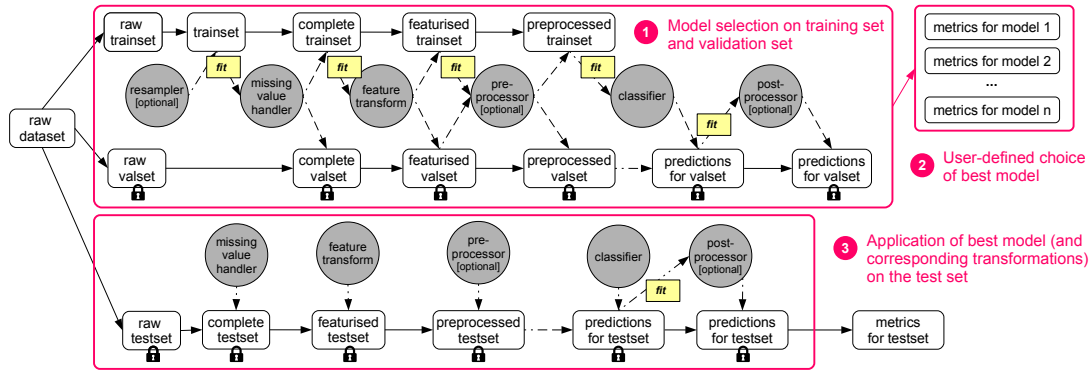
raw dataset

raw trainset

trainset

complete trainset

featurised trainset

preprocessed trainset

1 Model selection on training set and validation set

resampler [optional]

fit

missing value handler

fit

feature transform

fit

pre-processor [optional]

fit

classifier

post-processor [optional]

fit

raw valset

complete valset

featurised valset

preprocessed valset

predictions for valset

predictions for valset

metrics for model 1

metrics for model 2

...

metrics for model n

2 User-defined choice of best model

missing value handler

feature transform

pre-processor [optional]

classifier

post-processor [optional]

fit

3 Application of best model (and corresponding transformations) on the test set

raw testset

complete testset

featurised testset

preprocessed testset

predictions for testset

predictions for testset

metrics for testset